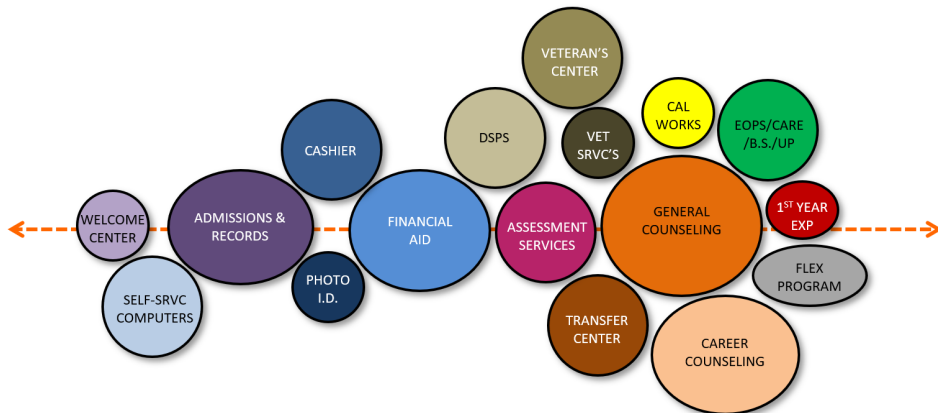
WELCOME CENTER

SELF-SRVC COMPUTERS

ADMISSIONS & RECORDS

CASHIER

PHOTO I.D.

FINANCIAL AID

DSPS

VETERAN'S CENTER

VET SRVC'S

ASSESSMENT SERVICES

TRANSFER CENTER

CAL WORKS

EOPS/CARE /B.S./UP

GENERAL COUNSELING

$1^{ST}$ YEAR EXP

FLEX PROGRAM

CAREER COUNSELING